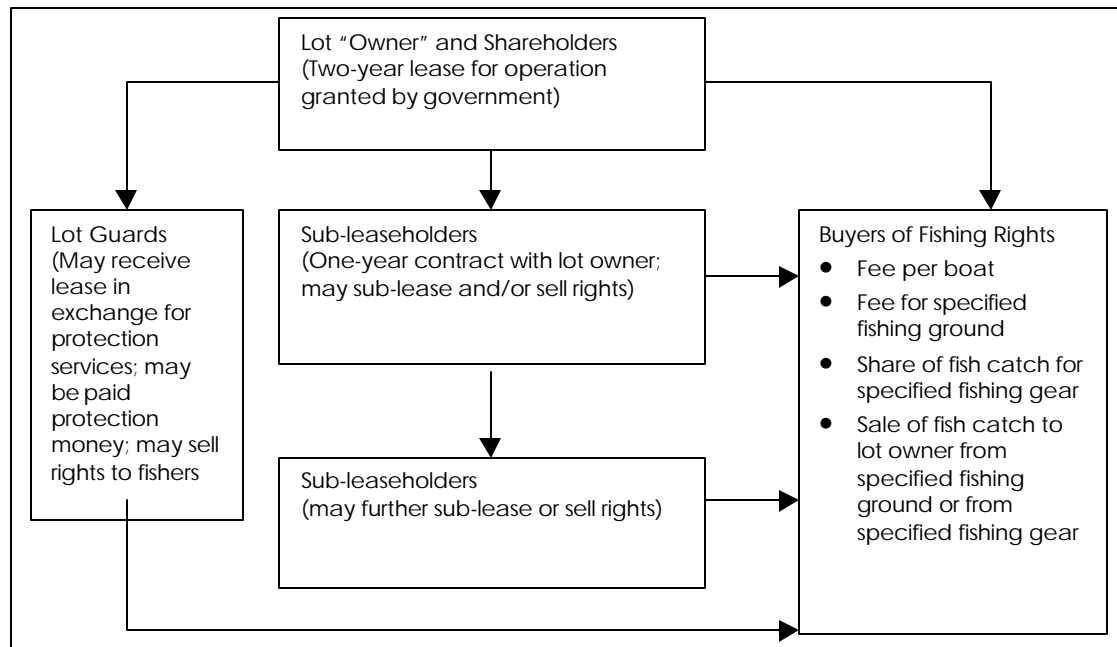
Lot "Owner" and Shareholders (Two-year lease for operation granted by government)

Lot Guards (May receive lease in exchange for protection services; may be paid protection money; may sell rights to fishers

Sub-leaseholders (One-year contract with lot owner; may sub-lease and/or sell rights)

Sub-leaseholders (may further sub-lease or sell rights)

Buyers of Fishing Rights
- Fee per boat
- Fee for specified fishing ground
- Share of fish catch for specified fishing gear
- Sale of fish catch to lot owner from specified fishing ground or from specified fishing gear